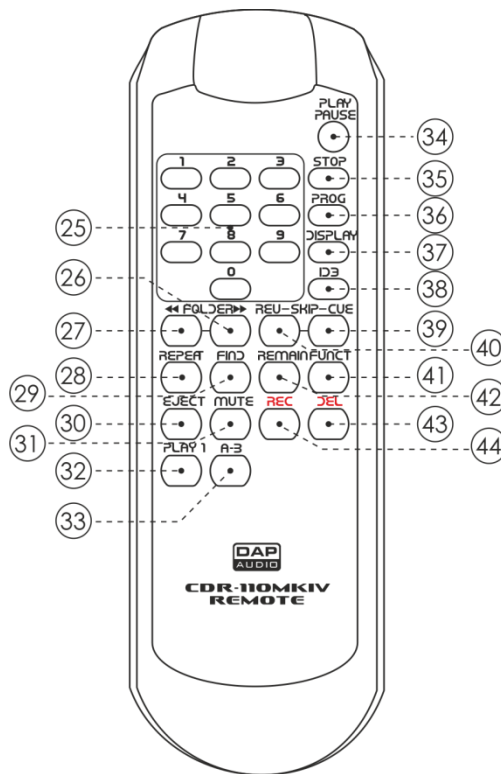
PLAY PAUSE
34
STOP
35
1 2 3
4 5 6
7 8 9
0
PROG
36
25
DISPLAY
37
26
ID3
38
◄◄ FOLDER ►►
REV-SKIP-CUE
27
39
40
REPEAT FIND REMAIN FUNCT
28
41
29
42
EJECT MUTE REC DEL
30
43
31
44
PLAY 1 A-B
32
33
DAP AUDIO
CDR-110MKIV REMOTE